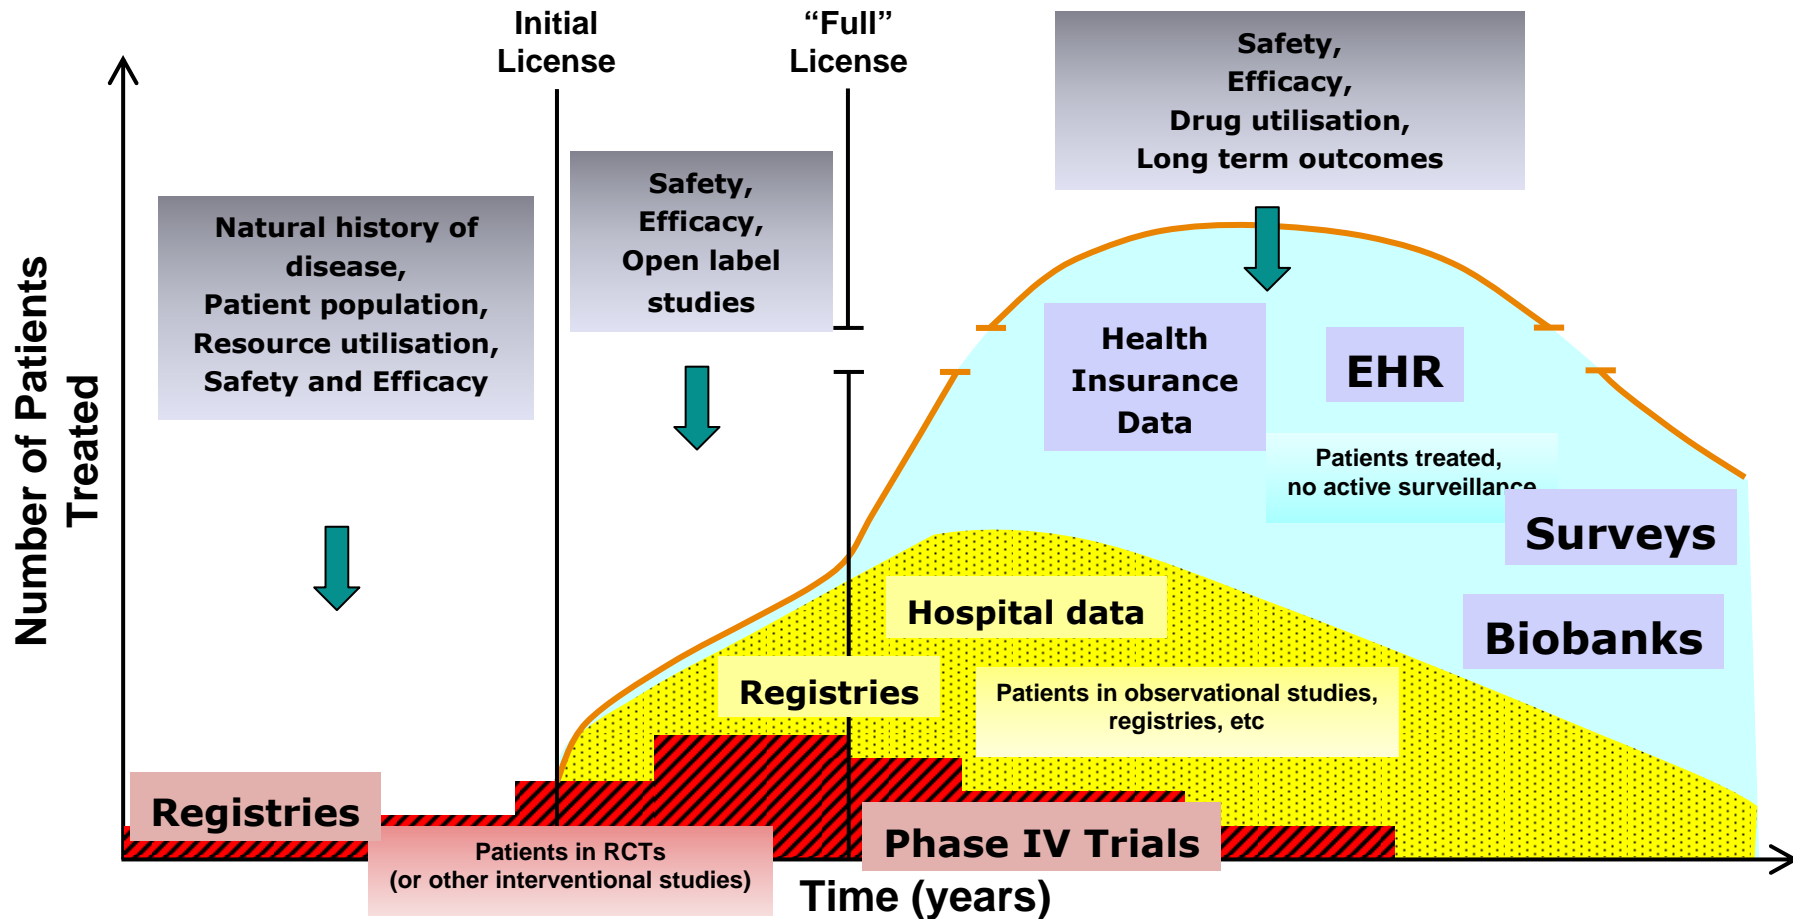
Initial License

"Full" License

Safety, Efficacy, Drug utilisation, Long term outcomes

Number of Patients Treated

Natural history of disease, Patient population, Resource utilisation, Safety and Efficacy

Safety, Efficacy, Open label studies

Health Insurance Data

EHR

Patients treated, no active surveillance

Surveys

Hospital data

Biobanks

Registries

Patients in observational studies, registries, etc

Registries

Patients in RCTs (or other interventional studies)

Phase IV Trials

Time (years)